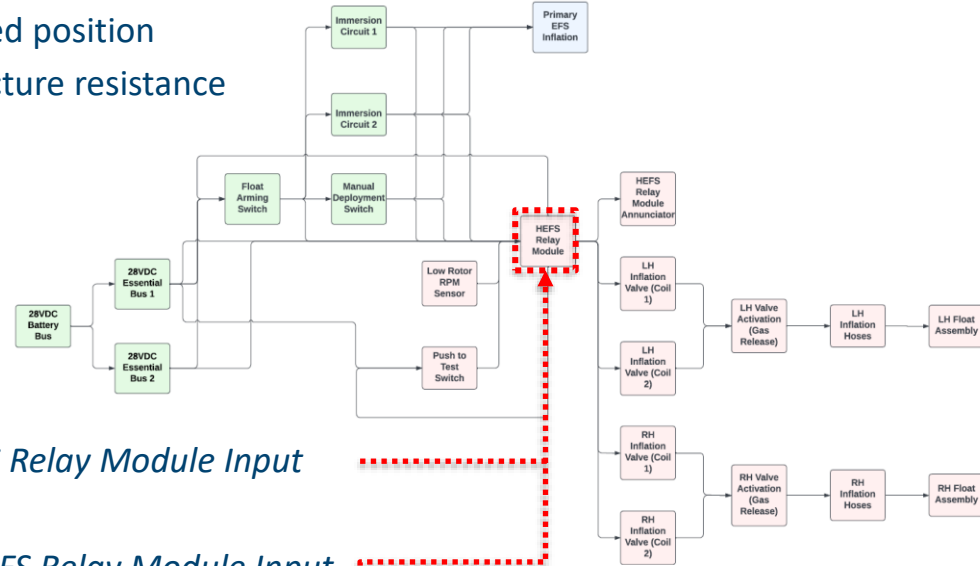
ed position
cture resistance

Immersion Circuit 1

Primary EFS Inflation

Immersion Circuit 2

Float Arming Switch

Manual Deployment Switch

HEFS Relay Module Annunciator

HEFS Relay Module

28VDC Essential Bus 1

Low Rotor RPM Sensor

LH Inflation Valve (Coil 1)

28VDC Battery Bus

LH Valve Activation (Gas Release)

LH Inflation Hoses

LH Float Assembly

28VDC Essential Bus 2

Push to Test Switch

LH Inflation Valve (Coil 2)

RH Inflation Valve (Coil 1)

Relay Module Input

RH Valve Activation (Gas Release)

RH Inflation Hoses

RH Float Assembly

RH Inflation Valve (Coil 2)

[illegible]FS Relay Module Input